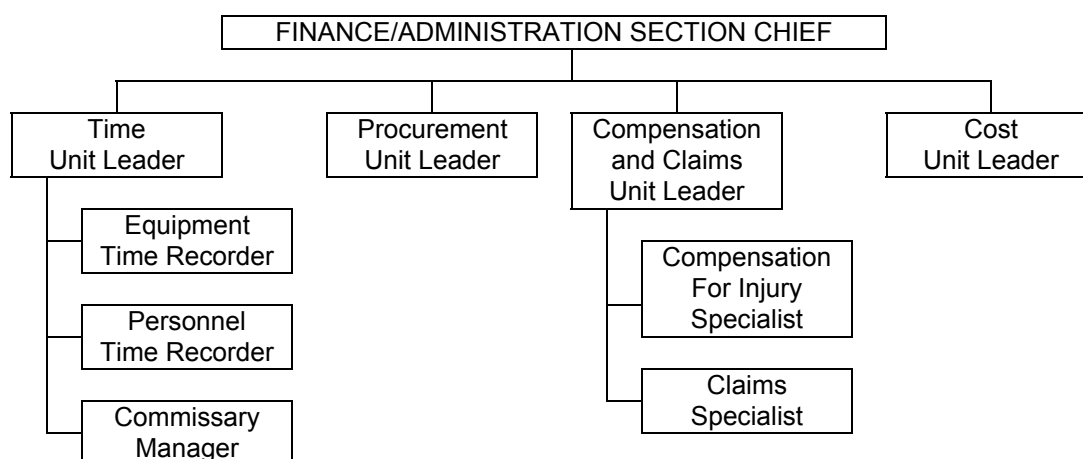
FINANCE/ADMINISTRATION SECTION CHIEF

Time Unit Leader

Equipment Time Recorder

Personnel Time Recorder

Commissary Manager

Procurement Unit Leader

Compensation and Claims Unit Leader

Compensation For Injury Specialist

Claims Specialist

Cost Unit Leader